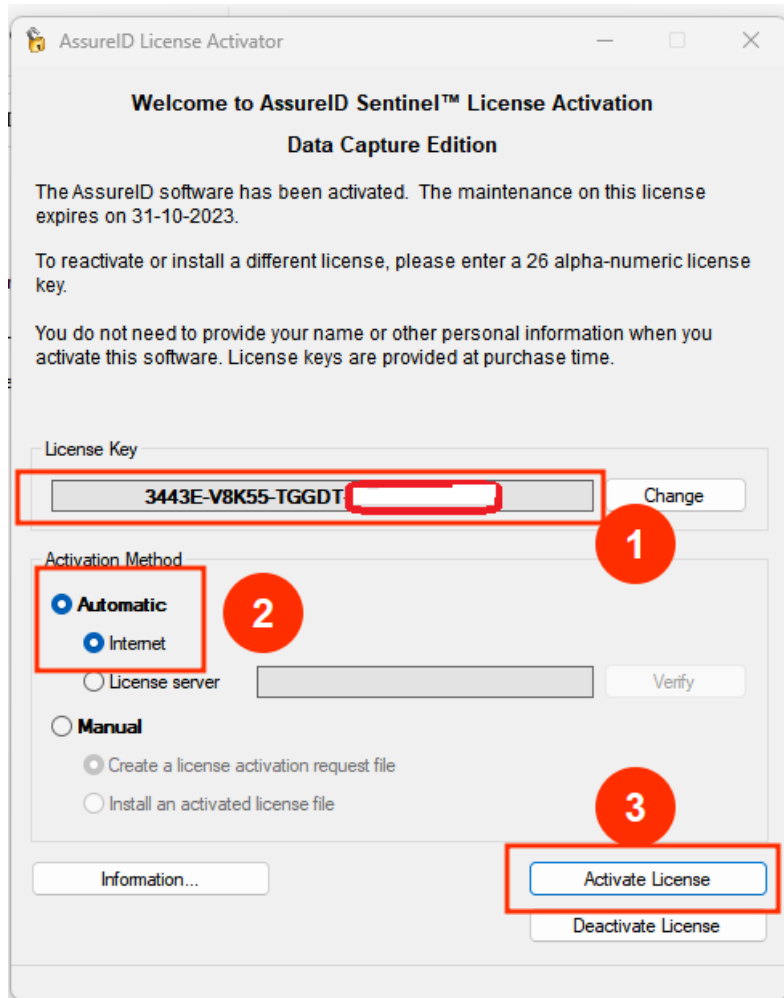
AssureID License Activator

Welcome to AssureID Sentinel™ License Activation

Data Capture Edition

The AssureID software has been activated. The maintenance on this license expires on 31-10-2023.

To reactivate or install a different license, please enter a 26 alpha-numeric license key.

You do not need to provide your name or other personal information when you activate this software. License keys are provided at purchase time.

License Key

3443E-V8K55-TGGDT-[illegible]

Change

1

Activation Method

Automatic

2

Internet

License server

Verify

Manual

Create a license activation request file

Install an activated license file

3

Information...

Activate License

Deactivate License